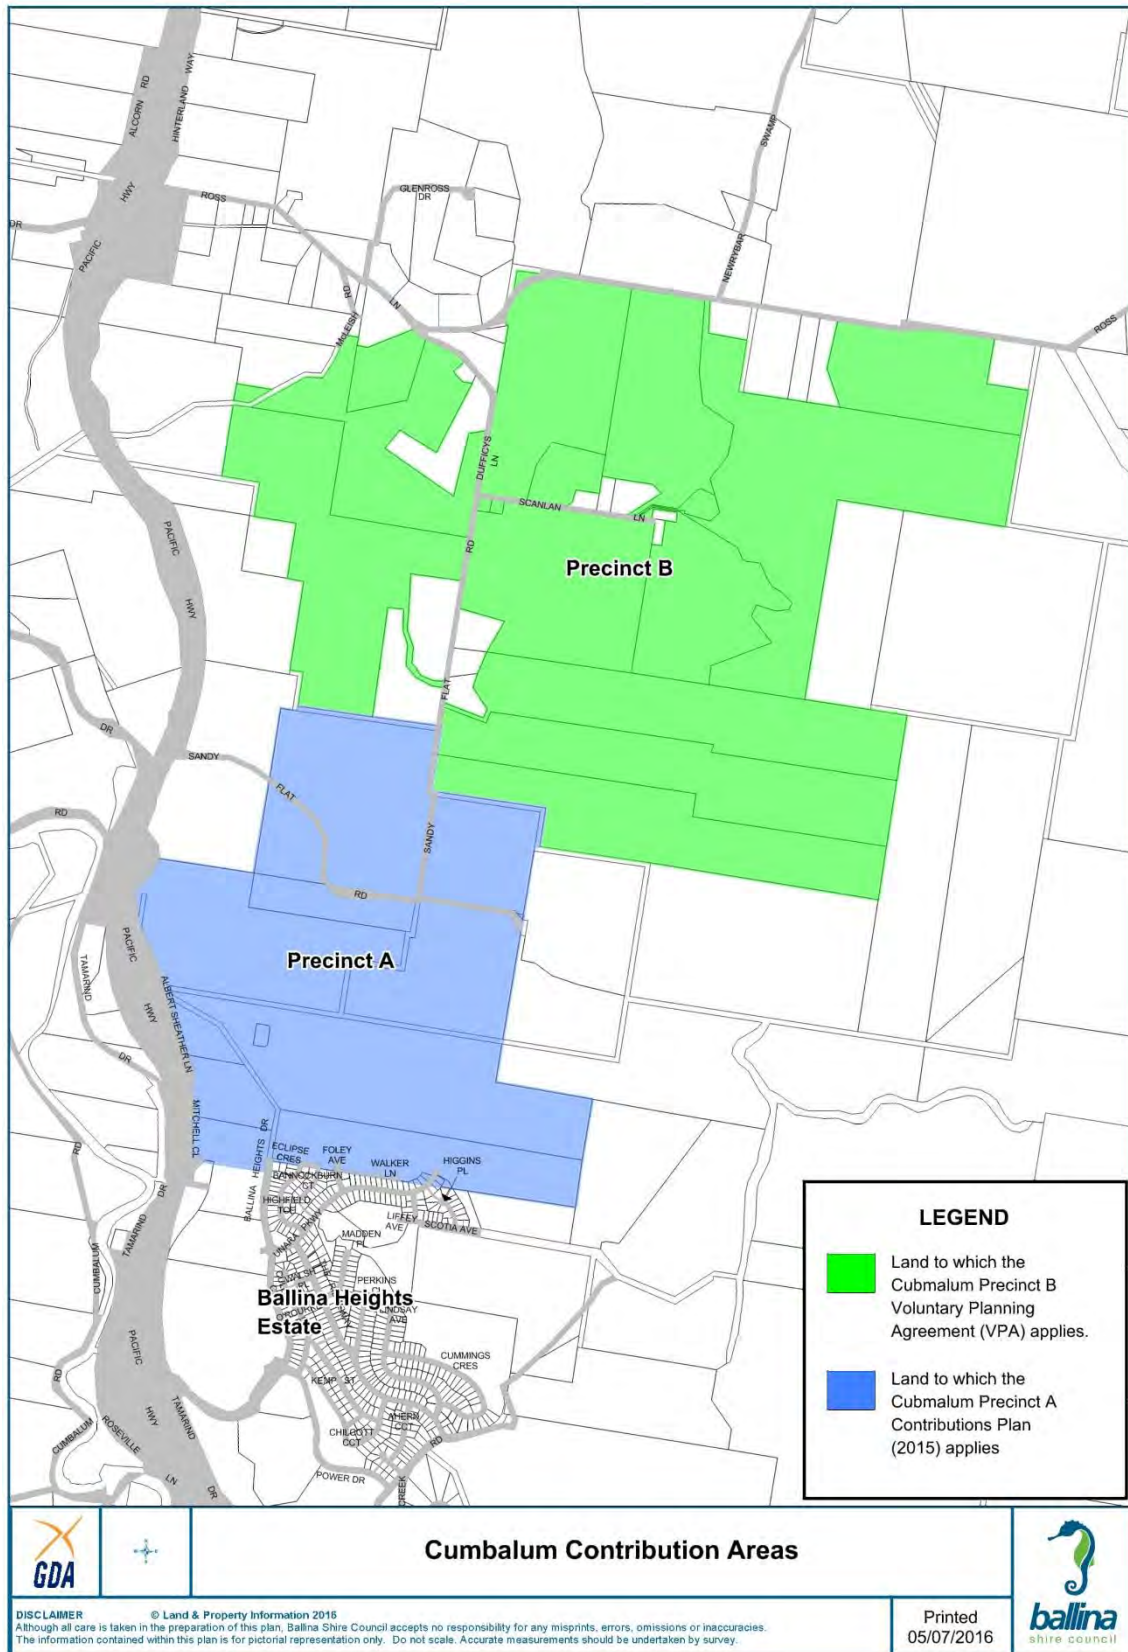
ALCORN RD
HINTERLAND WAY
HWY
PACIFIC
ROSS
DR
GLENROSS DR
SWAMP
NEWRYBAR
ROSS
McLEISH RD
LN
DUFFICYS LN
SCANLAN LN
RD
Precinct B
PACIFIC HWY
FLAT
DR
SANDY
FLAT
RD
SANDY
RD
Precinct A
PACIFIC
TAMARIND
ALBERT SHEATHER LN
HWY
DR
MITCHELL CL
RD
BALLINA HEIGHTS DR
ECLIPSE CRES
FOLEY AVE
BANNOCKBURN CT
WALKER LN
HIGGINS PL
HIGHFIELD TCE
LIFFEY AVE
SCOTIA AVE
MADDEN PL
TAMARIND DR
CUMBALUM
PERKINS
Ballina Heights Estate
LINDSAY AVE
CUMMINGS CRES
KEMP ST
PACIFIC
RD
HWY
TAMARIND
CUMBALUM
ROSEVILLE
AHERN CCT
CHILCOTT CCT
RD
POWER DR
CREEK
LN
DR

LEGEND
Land to which the Cubmalum Precinct B Voluntary Planning Agreement (VPA) applies.
Land to which the Cubmalum Precinct A Contributions Plan (2015) applies

GDA
Cumbalum Contribution Areas
ballina shire council

DISCLAIMER © Land & Property Information 2016
Although all care is taken in the preparation of this plan, Ballina Shire Council accepts no responsibility for any misprints, errors, omissions or inaccuracies.
The information contained within this plan is for pictorial representation only. Do not scale. Accurate measurements should be undertaken by survey.

Printed 05/07/2016